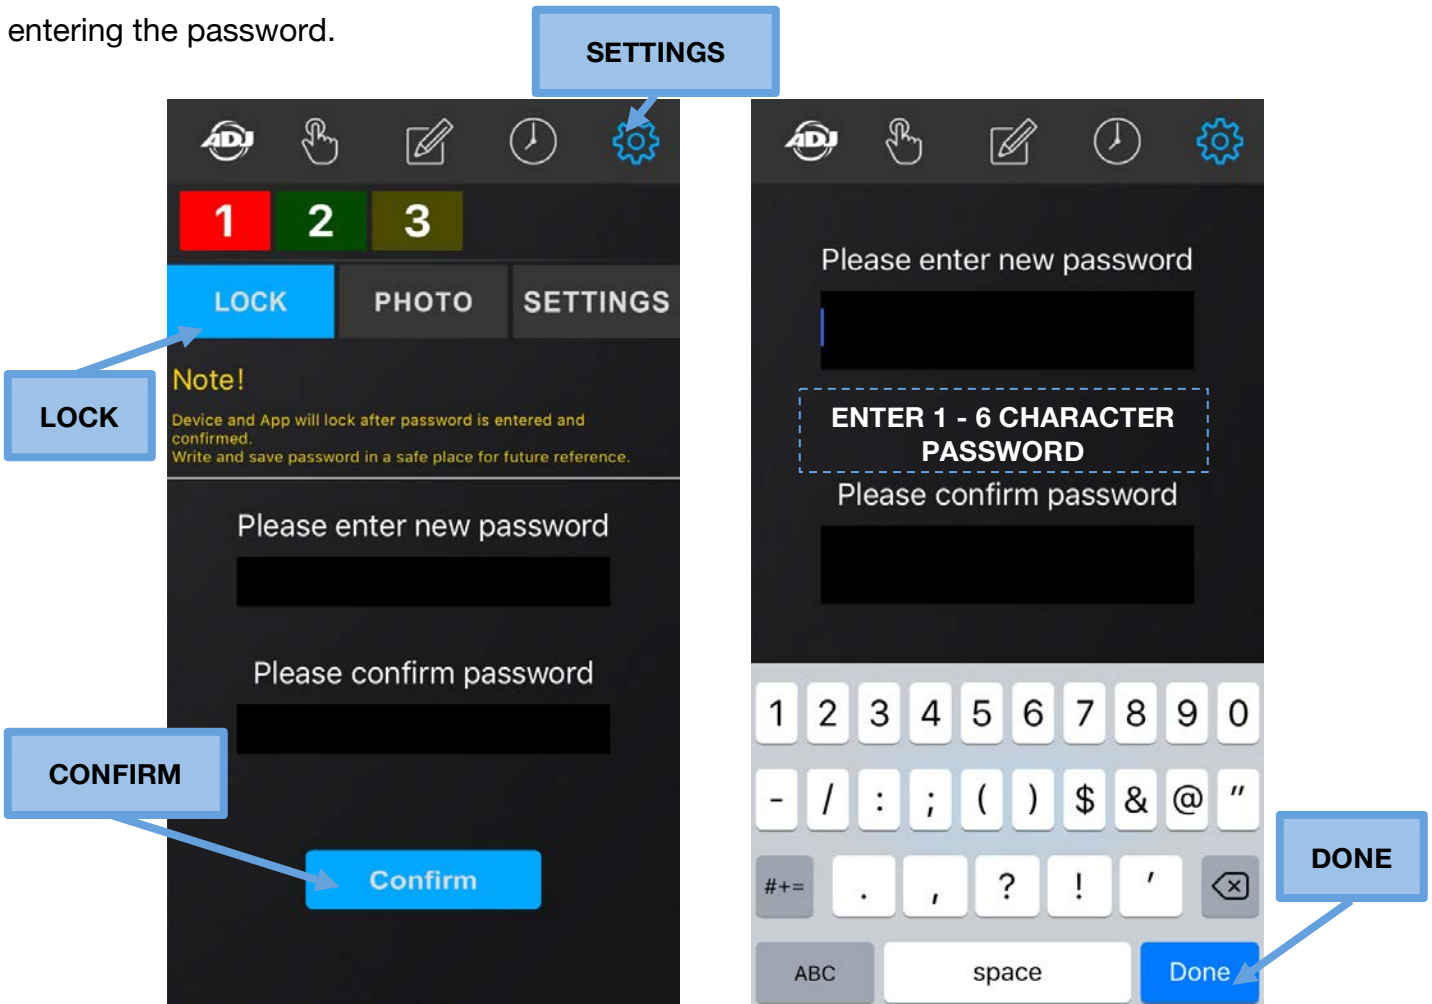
entering the password.

SETTINGS

ADJ

1 2 3

LOCK PHOTO SETTINGS

LOCK

Note!

Device and App will lock after password is entered and confirmed.
Write and save password in a safe place for future reference.

Please enter new password

Please confirm password

CONFIRM

Confirm

ADJ

Please enter new password

ENTER 1 - 6 CHARACTER PASSWORD

Please confirm password

1 2 3 4 5 6 7 8 9 0

- / : ; ( ) $ & @ "

#+= . , ? ! '

ABC space Done

DONE